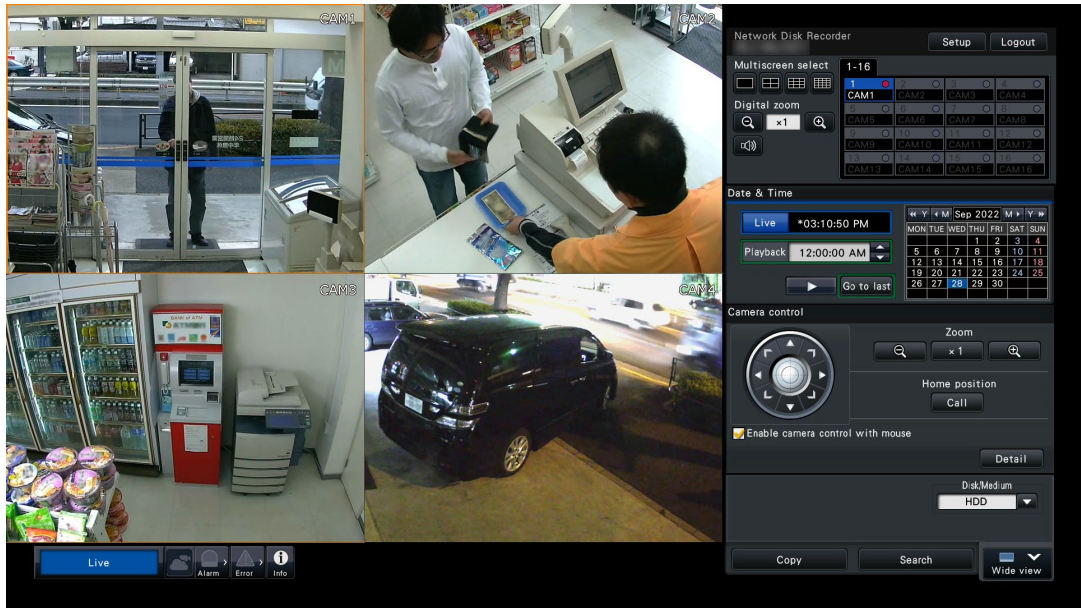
CAM1
CAM2
CAM3
CAM4

Network Disk Recorder
Setup
Logout
Multiscreen select
1-16
Digital zoom
×1

| 1 CAM1 | 2 CAM2 | 3 CAM3 | 4 CAM4 |
|---|---|---|---|
| 5 CAM5 | 6 CAM6 | 7 CAM7 | 8 CAM8 |
| 9 CAM9 | 10 CAM10 | 11 CAM11 | 12 CAM12 |
| 13 CAM13 | 14 CAM14 | 15 CAM15 | 16 CAM16 |

Date & Time
Live *03:10:50 PM
Playback 12:00:00 AM
Go to last
Y M Sep 2022 M Y

| MON | TUE | WED | THU | FRI | SAT | SUN |
|---|---|---|---|---|---|---|
| | | | 1 | 2 | 3 | 4 |
| 5 | 6 | 7 | 8 | 9 | 10 | 11 |
| 12 | 13 | 14 | 15 | 16 | 17 | 18 |
| 19 | 20 | 21 | 22 | 23 | 24 | 25 |
| 26 | 27 | 28 | 29 | 30 | | |

Camera control
Zoom
×1
Home position
Call
Enable camera control with mouse
Detail
Disk/Medium
HDD
Copy
Search
Wide view
Live
Alarm
Error
Info